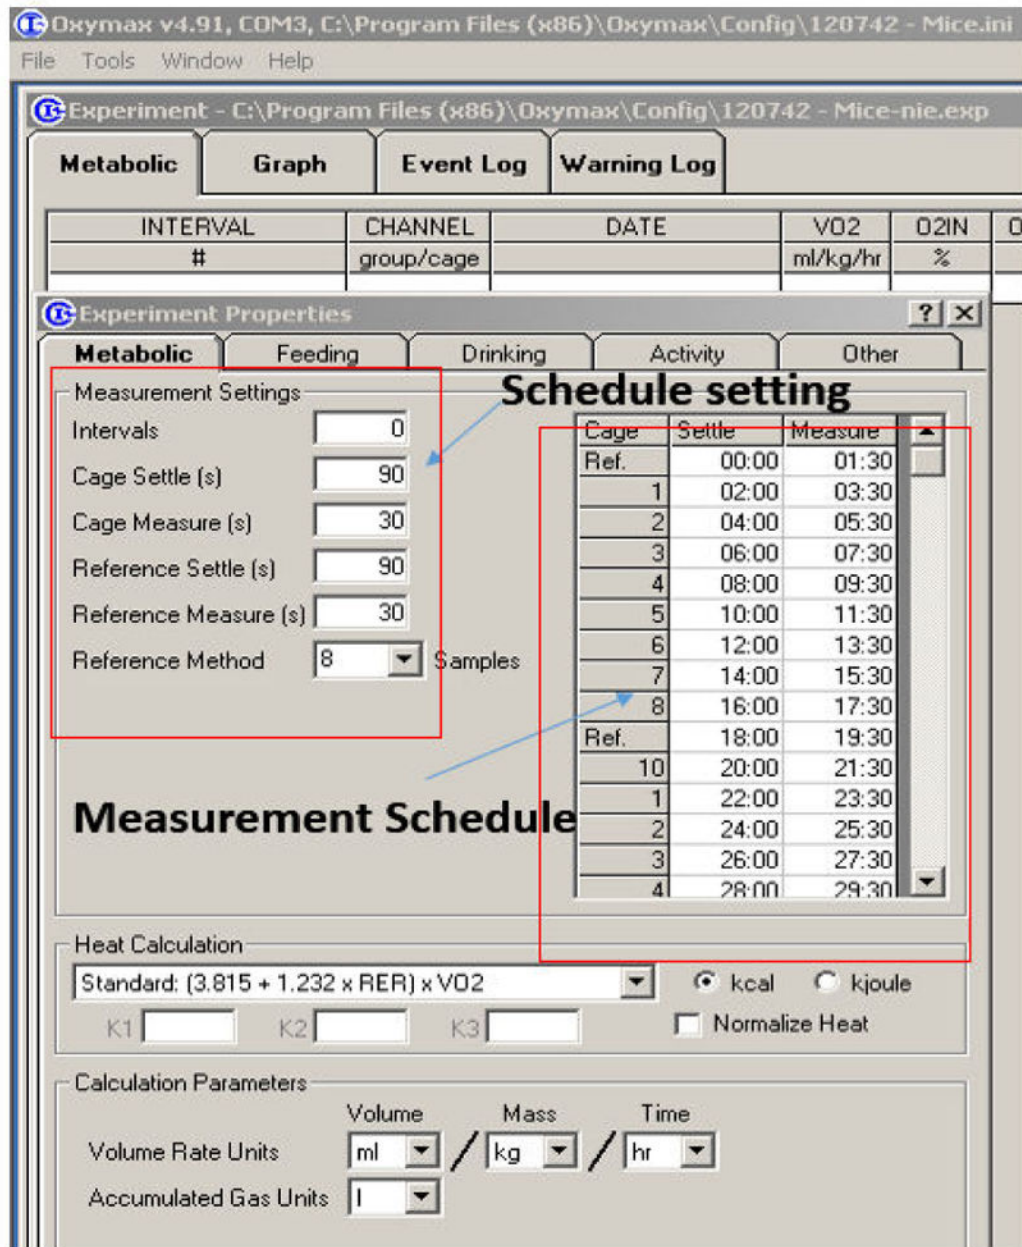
Oxymax v4.91, COM3, C:\Program Files (x86)\Oxymax\Config\120742 - Mice.ini

File Tools Window Help

Experiment - C:\Program Files (x86)\Oxymax\Config\120742 - Mice-nie.exp

Metabolic Graph Event Log Warning Log

| INTERVAL | CHANNEL | DATE | VO2 | O2IN | O |
|---|---|---|---|---|---|
| # | group/cage | | ml/kg/hr | % | |

Experiment Properties ? X

Metabolic Feeding Drinking Activity Other

Measurement Settings

Intervals 0

Cage Settle (s) 90

Cage Measure (s) 30

Reference Settle (s) 90

Reference Measure (s) 30

Reference Method 8 Samples

Schedule setting

| Cage | Settle | Measure |
|---|---|---|
| Ref. | 00:00 | 01:30 |
| 1 | 02:00 | 03:30 |
| 2 | 04:00 | 05:30 |
| 3 | 06:00 | 07:30 |
| 4 | 08:00 | 09:30 |
| 5 | 10:00 | 11:30 |
| 6 | 12:00 | 13:30 |
| 7 | 14:00 | 15:30 |
| 8 | 16:00 | 17:30 |
| Ref. | 18:00 | 19:30 |
| 10 | 20:00 | 21:30 |
| 1 | 22:00 | 23:30 |
| 2 | 24:00 | 25:30 |
| 3 | 26:00 | 27:30 |
| 4 | 28:00 | 29:30 |

Measurement Schedule

Heat Calculation

Standard: (3.815 + 1.232 x RER) x VO2

kcal kjoule

K1 K2 K3

Normalize Heat

Calculation Parameters

Volume Mass Time

Volume Rate Units ml / kg / hr

Accumulated Gas Units l